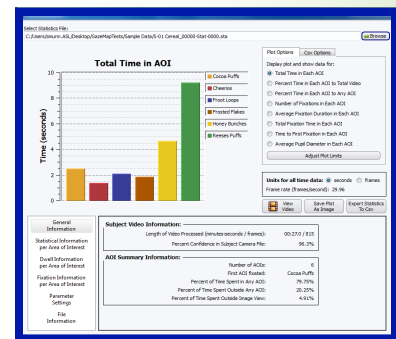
Select Statistics File:

C:\Users\msum.ASL\Desktop\GazeMapTests\Sample Data\S-01 Cereal_30000-Stat-0000.sta

Browse

Total Time in AOI

| Time (seconds) |
|---|
| 10 |
| 9 |
| 8 |
| 7 |
| 6 |
| 5 |
| 4 |
| 3 |
| 2 |
| 1 |
| 0 |

Cocoa Puffs
Cheerios
Froot Loops
Frosted Flakes
Honey Bunches
Reeses Puffs

Plot Options | Csv Options

Display plot and show data for:
Total Time in Each AOI
Percent Time in Each AOI to Total Video
Percent Time in Each AOI to Any AOI
Number of Fixations in Each AOI
Average Fixation Duration in Each AOI
Total Fixation Time in Each AOI
Time to First Fixation in Each AOI
Average Pupil Diameter in Each AOI

Adjust Plot Limits

Units for all time data: seconds frames
Frame rate (frames/second): 29.96

View Video | Save Plot As Image | Export Statistics To Csv

General Information

Statistical Information per Area of Interest

Dwell Information per Area of Interest

Fixation Information per Area of Interest

Parameter Settings

File Information

Subject Video Information:

Length of Video Processed (minutes:seconds / frames): 00:27.0 / 815
Percent Confidence in Subject Camera File: 96.3%

AOI Summary Information:

Number of AOIs: 6
First AOI fixated: Cocoa Puffs
Percent of Time Spent in Any AOI: 75.75%
Percent of Time Spent Outside Any AOI: 20.25%
Percent of Time Spent Outside Image View: 4.91%